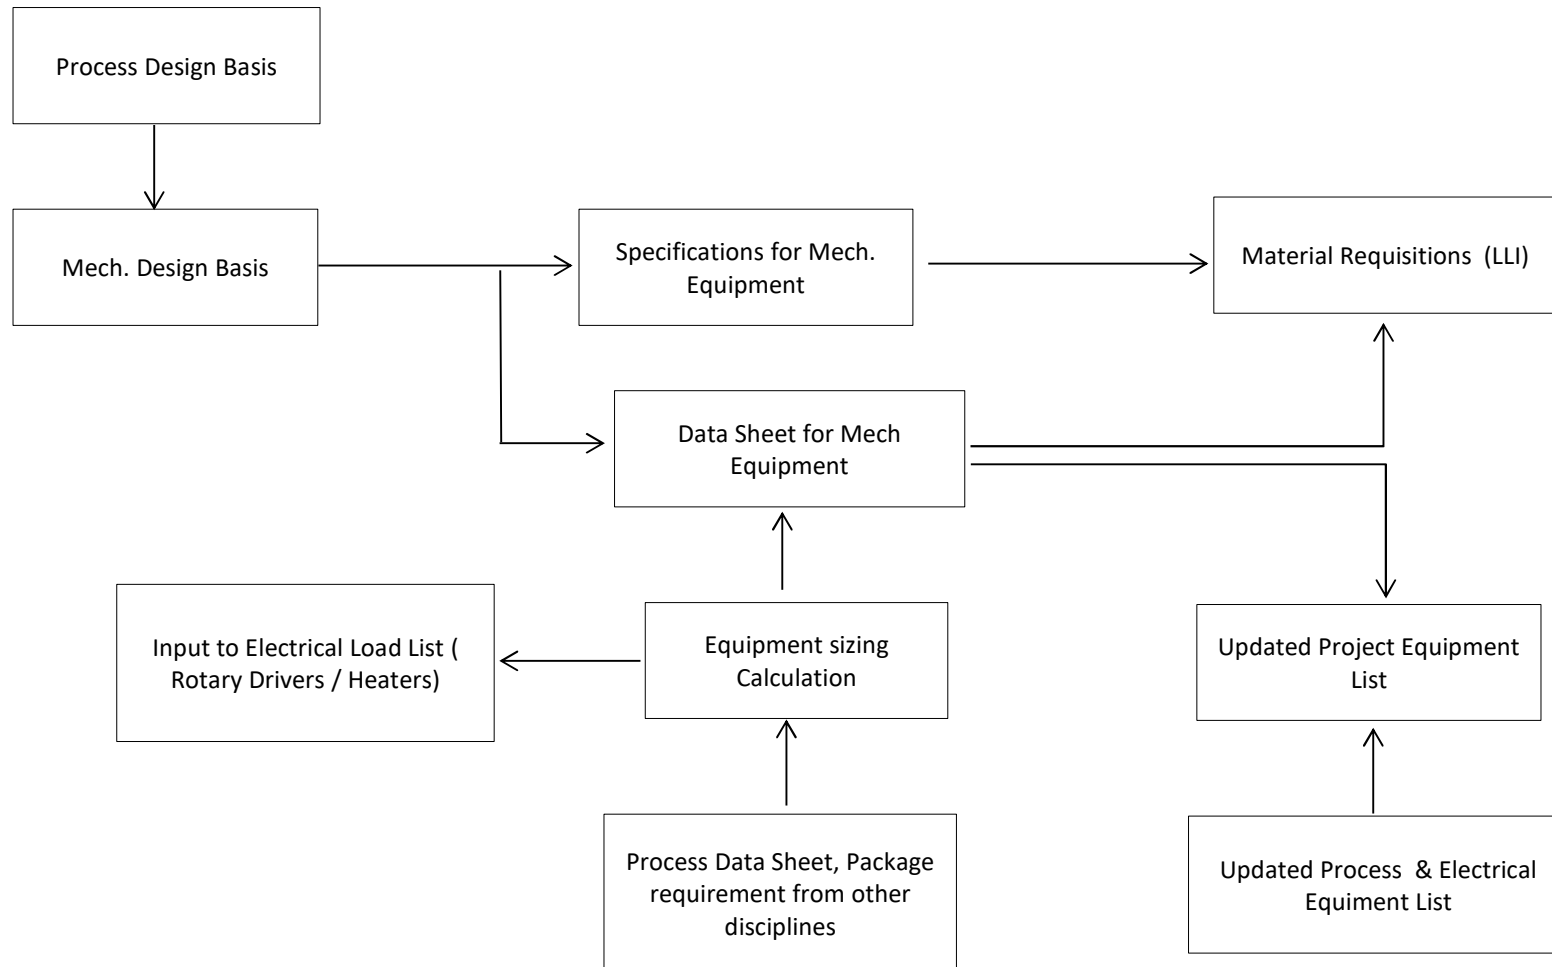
Process Design Basis

Mech. Design Basis

Specifications for Mech. Equipment

Material Requisitions (LLI)

Data Sheet for Mech Equipment

Input to Electrical Load List ( Rotary Drivers / Heaters)

Equipment sizing Calculation

Updated Project Equipment List

Process Data Sheet, Package requirement from other disciplines

Updated Process & Electrical Equiment List